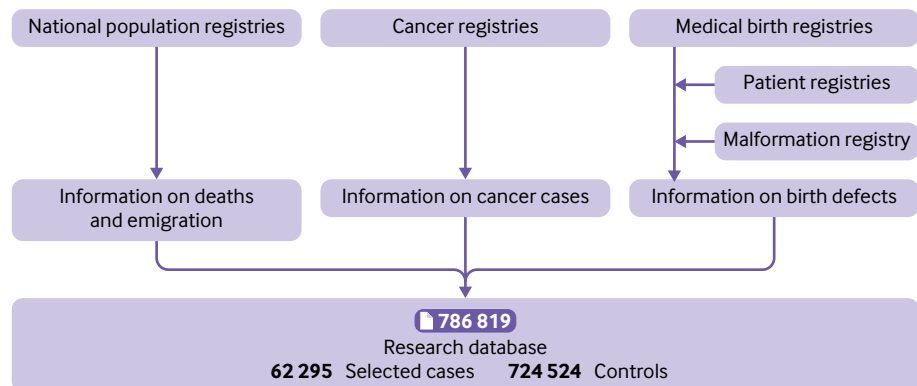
National population registries

Cancer registries

Medical birth registries

Patient registries

Malformation registry

Information on deaths and emigration

Information on cancer cases

Information on birth defects

786 819
Research database
**62 295** Selected cases **724 524** Controls